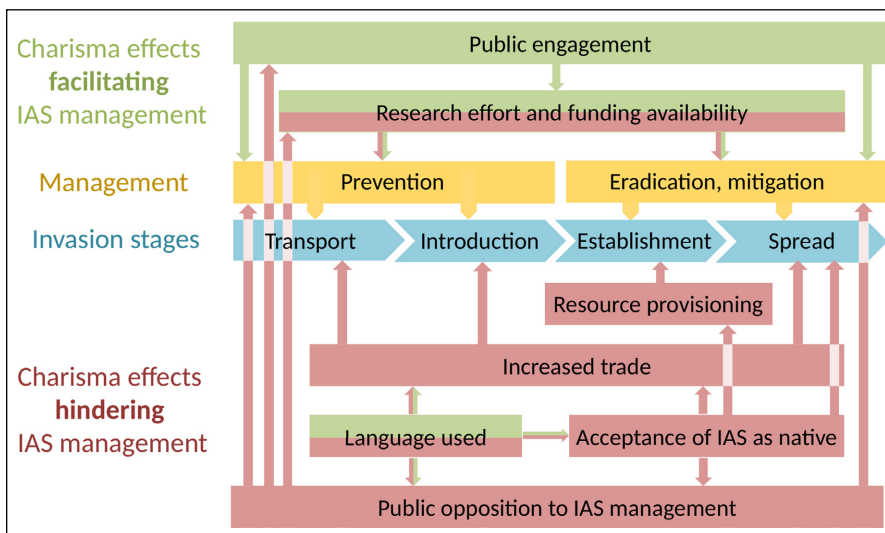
Charisma effects
facilitating
IAS management

Management

Invasion stages

Charisma effects
hindering
IAS management

Public engagement

Research effort and funding availability

Prevention

Eradication, mitigation

Transport

Introduction

Establishment

Spread

Resource provisioning

Increased trade

Language used

Acceptance of IAS as native

Public opposition to IAS management